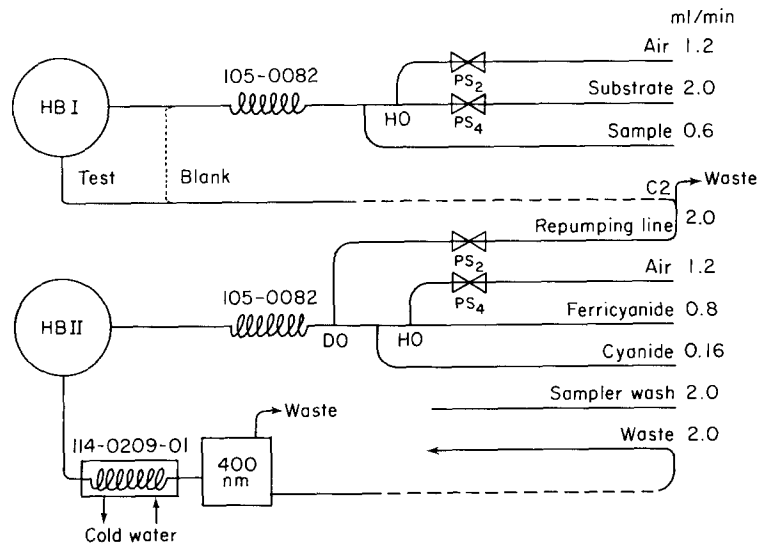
ml/min

HB I

105-0082

PS$_2$

Air 1.2

Substrate 2.0

HO

PS$_4$

Sample 0.6

Test

Blank

C2

Waste

2.0

Repumping line

PS$_2$

Air 1.2

PS$_4$

HB II

105-0082

Ferricyanide 0.8

DO

HO

Cyanide 0.16

Sampler wash 2.0

Waste

114-0209-01

400 nm

Waste 2.0

Cold water